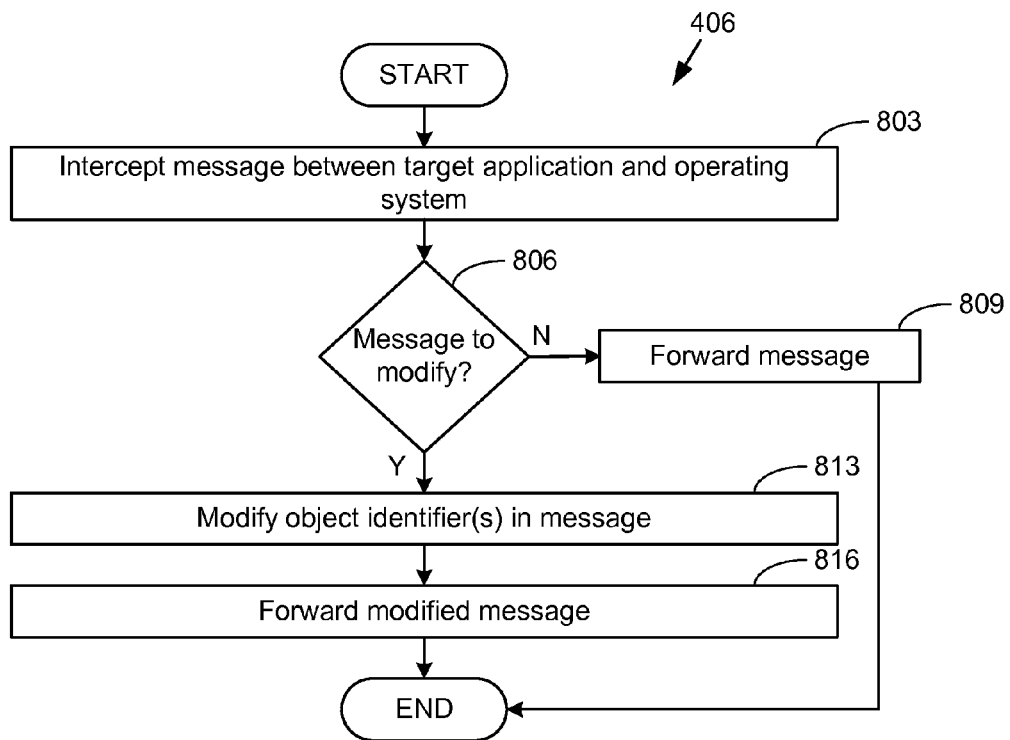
406

START

803

Intercept message between target application and operating system

806

Message to modify?

N

809

Forward message

Y

813

Modify object identifier(s) in message

816

Forward modified message

END